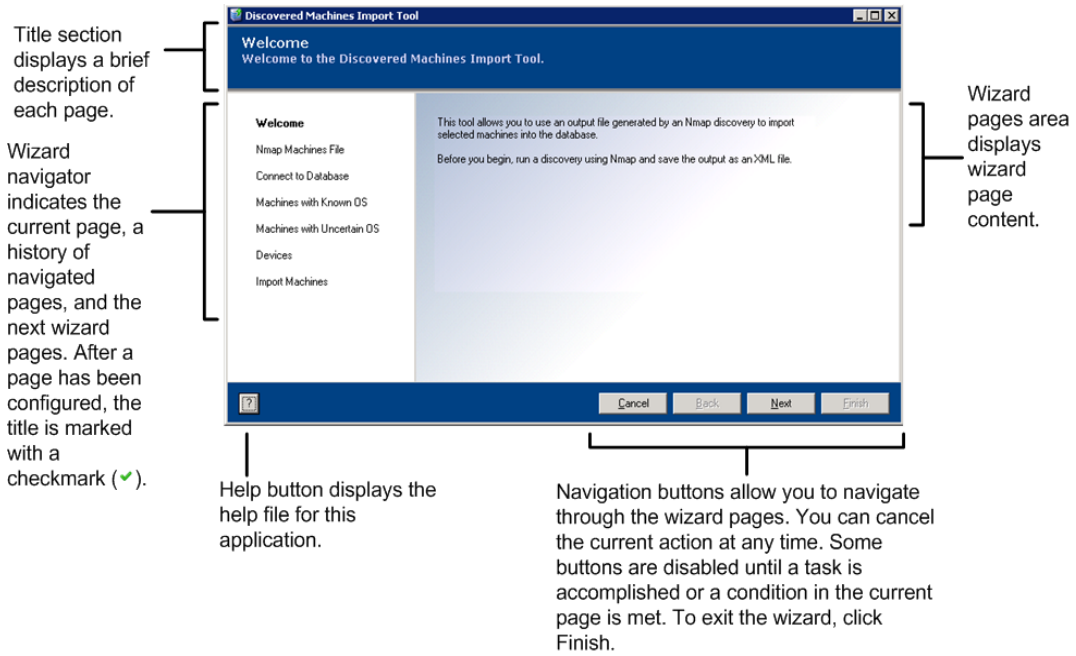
Title section displays a brief description of each page.

Wizard navigator indicates the current page, a history of navigated pages, and the next wizard pages. After a page has been configured, the title is marked with a checkmark (✔).

Discovered Machines Import Tool

Welcome
Welcome to the Discovered Machines Import Tool.

Welcome
Nmap Machines File
Connect to Database
Machines with Known OS
Machines with Uncertain OS
Devices
Import Machines

This tool allows you to use an output file generated by an Nmap discovery to import selected machines into the database.

Before you begin, run a discovery using Nmap and save the output as an XML file.

?

Cancel Back Next Finish

Wizard pages area displays wizard page content.

Help button displays the help file for this application.

Navigation buttons allow you to navigate through the wizard pages. You can cancel the current action at any time. Some buttons are disabled until a task is accomplished or a condition in the current page is met. To exit the wizard, click Finish.